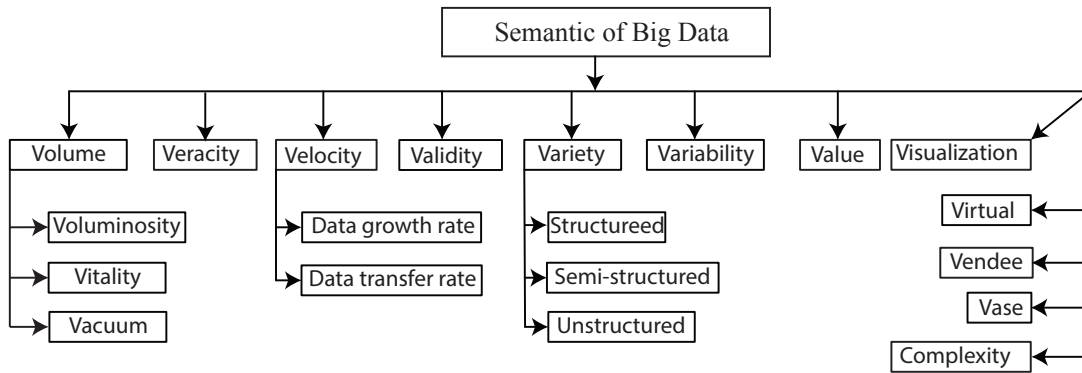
Semantic of Big Data

Volume
Voluminosity
Vitality
Vacuum

Veracity

Velocity
Data growth rate
Data transfer rate

Validity

Variety
Structureed
Semi-structured
Unstructured

Variability

Value

Visualization

Virtual
Vendee
Vase
Complexity